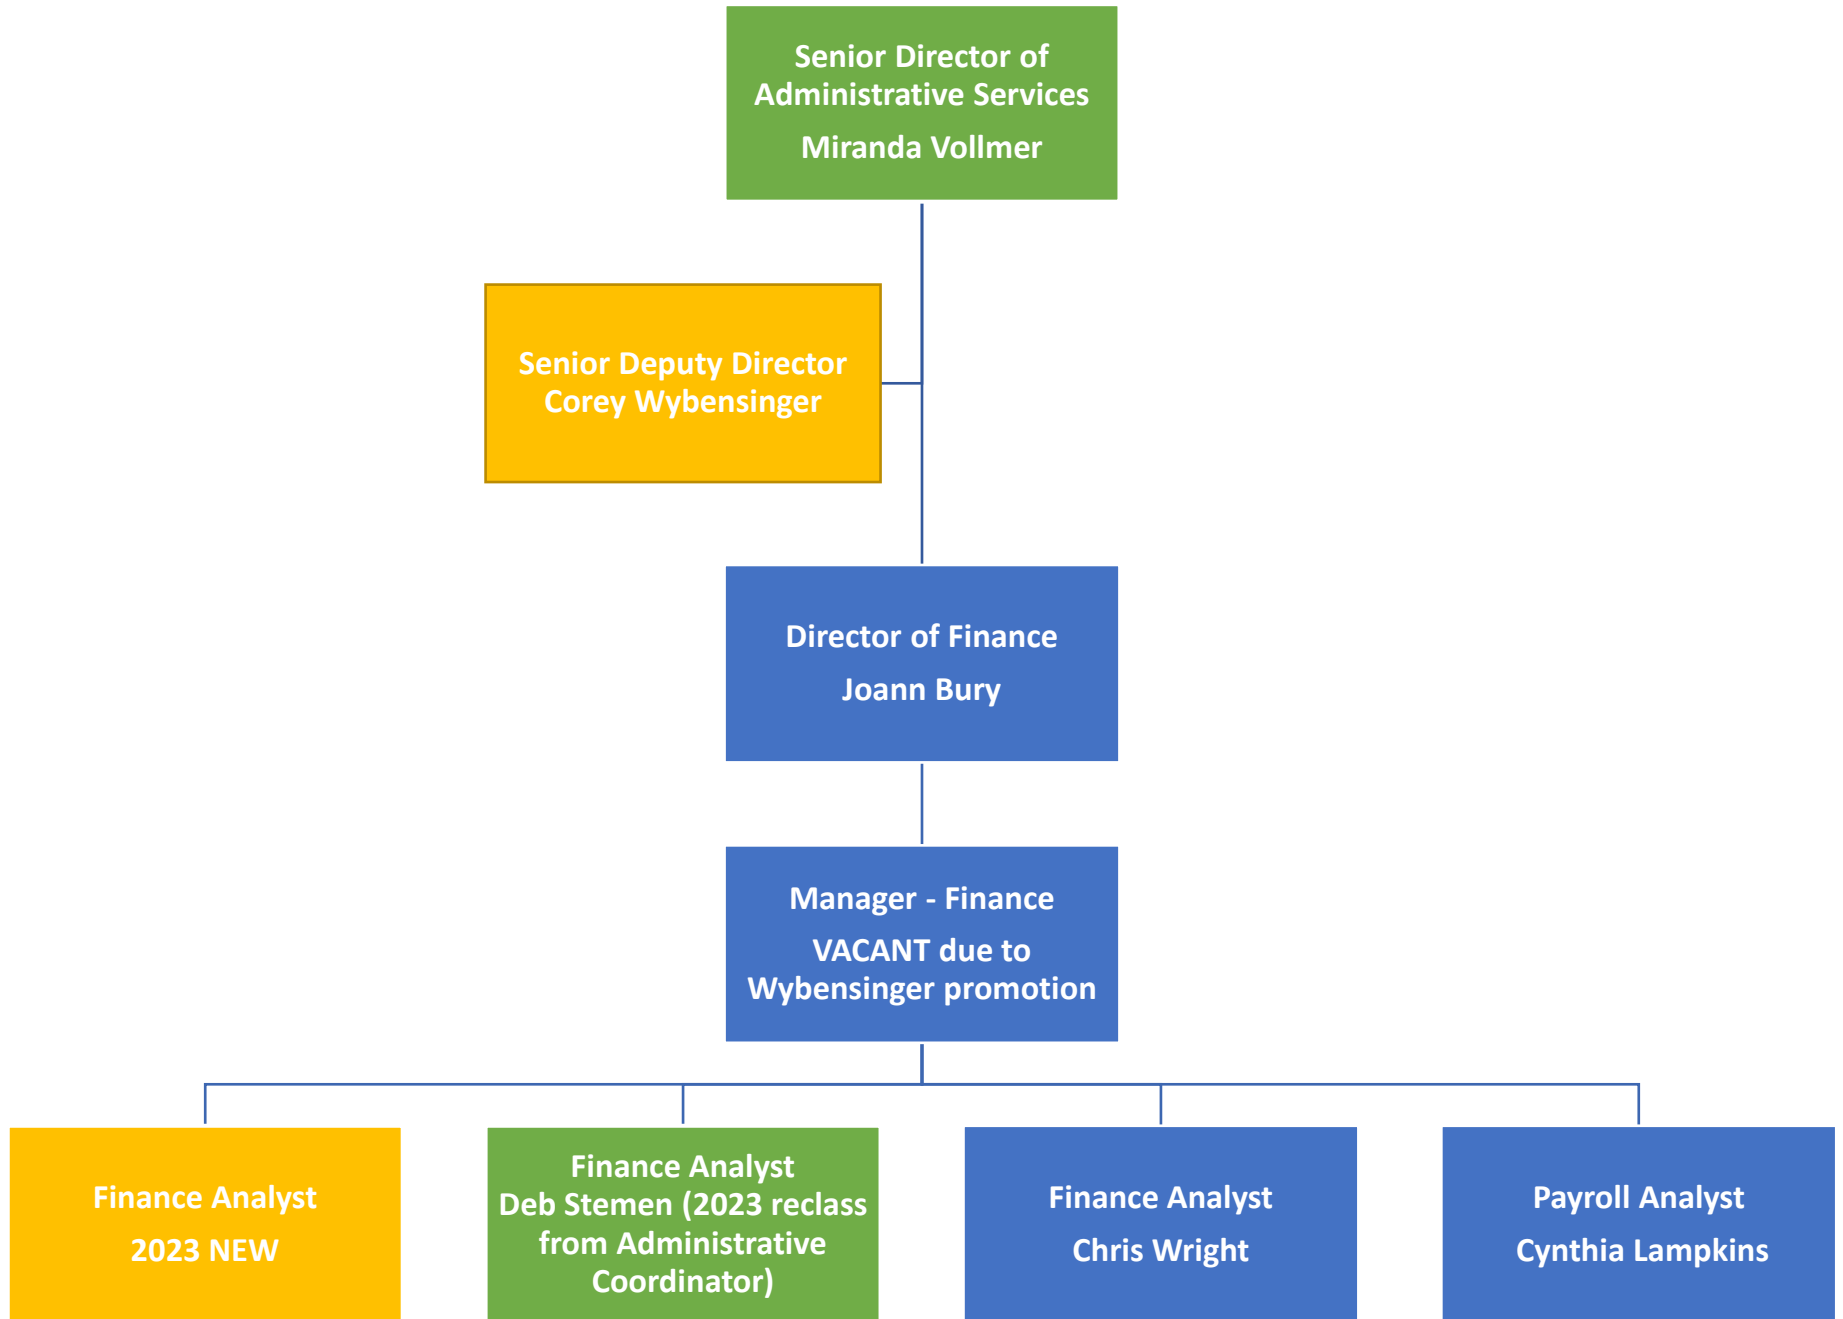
Senior Director of Administrative Services

Miranda Vollmer

Senior Deputy Director
Corey Wybensinger

Director of Finance

Joann Bury

Manager - Finance

VACANT due to Wybensinger promotion

Finance Analyst

2023 NEW

Finance Analyst
Deb Stemen (2023 reclass from Administrative Coordinator)

Finance Analyst

Chris Wright

Payroll Analyst

Cynthia Lampkins